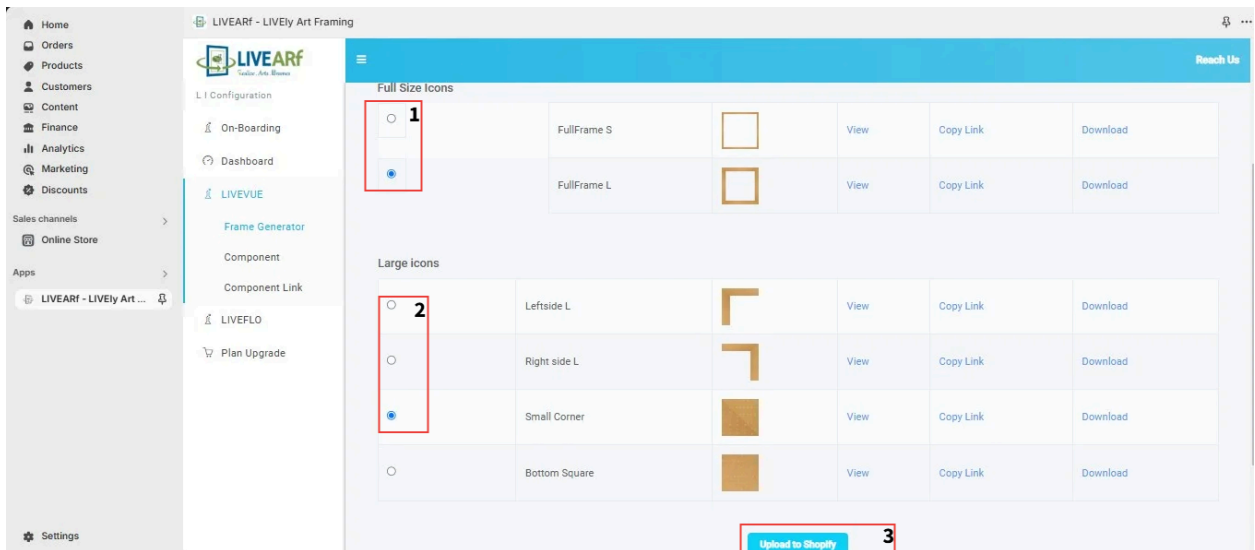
Home
Orders
Products
Customers
Content
Finance
Analytics
Marketing
Discounts
Sales channels
Online Store
Apps
LIVEARf - LIVEly Art ...
Settings

LIVEARf - LIVEly Art Framing

LIVEARf
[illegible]
L I Configuration
On-Boarding
Dashboard
LIVEVUE
Frame Generator
Component
Component Link
LIVEFLO
Plan Upgrade

Reach Us

Full Size Icons

1

| | | | | | |
|---|---|---|---|---|---|
| ○ | FullFrame S | | View | Copy Link | Download |
| ● | FullFrame L | | View | Copy Link | Download |

Large icons

2

| | | | | | |
|---|---|---|---|---|---|
| ○ | Leftside L | | View | Copy Link | Download |
| ○ | Right side L | | View | Copy Link | Download |
| ● | Small Corner | | View | Copy Link | Download |
| ○ | Bottom Square | | View | Copy Link | Download |

Upload to Shopify
3